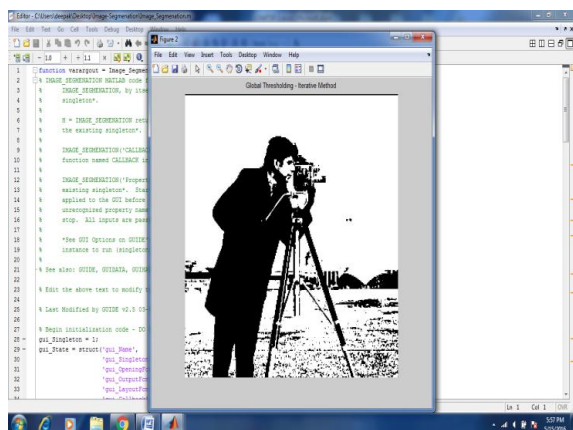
Editor - C:\Users\deepak\Desktop\Image Segmenation\Image_Segmenation.m

File Edit Text Go Cell Tools Debug Desktop

Figure 2

File Edit View Insert Tools Desktop Window Help

Global Thresholding - Iterative Method

- 1.0 + ÷ 1.1 ×

1 function varargout = Image_Segmen
2 % IMAGE_SEGMENATION MATLAB code f
3 % IMAGE_SEGMENATION, by its
4 % singleton*.
5 %
6 % H = IMAGE_SEGMENATION retu
7 % the existing singleton*.
8 %
9 % IMAGE_SEGMENATION('CALLBAC
10 % function named CALLBACK in
11 %
12 % IMAGE_SEGMENATION('Propert
13 % existing singleton*. Star
14 % applied to the GUI before
15 % unrecognized property name
16 % stop. All inputs are pass
17 %
18 % *See GUI Options on GUIDE
19 % instance to run (singleto
20 %
21 % See also: GUIDE, GUIDATA, GUIHA
22
23 % Edit the above text to modify
24
25 % Last Modified by GUIDE v2.5 05-
26
27 % Begin initialization code - DO
28 gui_Singleton = 1;
29 gui_State = struct('gui_Name',
30 'gui_Singleton
31 'gui_OpeningFc
32 'gui_OutputFcn
33 'gui_LayoutFcn
34 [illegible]

Ln 1 Col 1 OVR

5:07 PM
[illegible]